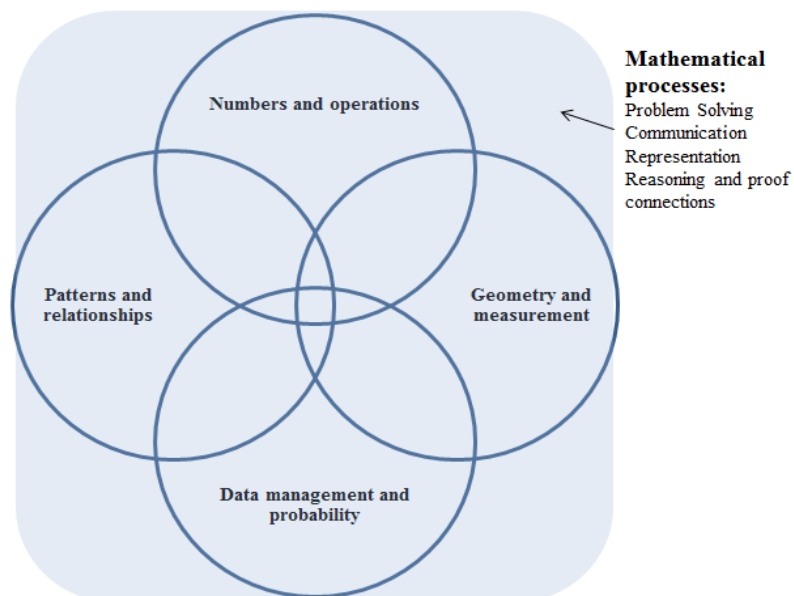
Numbers and operations

Patterns and relationships

Geometry and measurement

Data management and probability

Mathematical processes:
Problem Solving
Communication
Representation
Reasoning and proof
connections